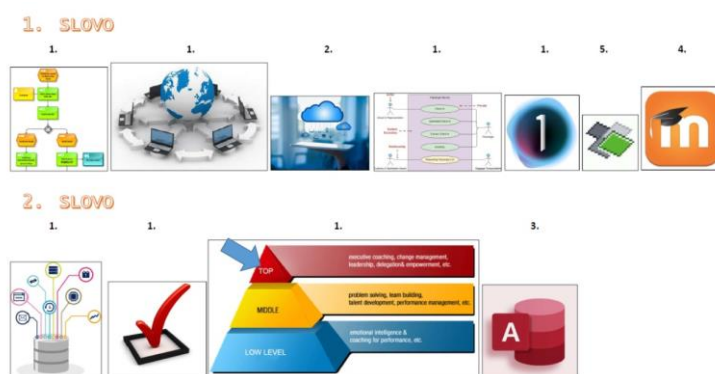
1. SLOVO

1.

1.

2.

1.

1.

5.

4.

2. SLOVO

1.

1.

1.

TOP
executive coaching, change management, leadership, delegation& empowerment, etc.

MIDDLE
problem solving, team building, talent development, performance management, etc.

LOW LEVEL
emotional intelligence & coaching for performance, etc.

3.

A